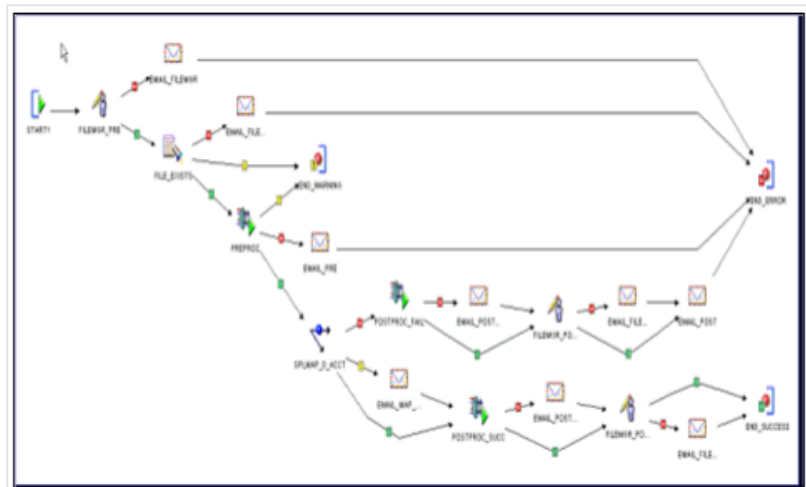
START1

FILEWIR_PRE

EMAIL_FILEWIR

EMAIL_FILE...

FILE_EXISTS

END_WARNING

PREPROC

EMAIL_PRE

END_ERROR

POSTPROC_FAIL

EMAIL_POST...

FILEWIR_PO...

EMAIL_FILE...

EMAIL_POST

SPLAMP_D_ACCT

EMAIL_WAP_...

POSTPROC_SUCC

EMAIL_POST...

FILEWIR_PO...

EMAIL_FILE...

END_SUCCESS